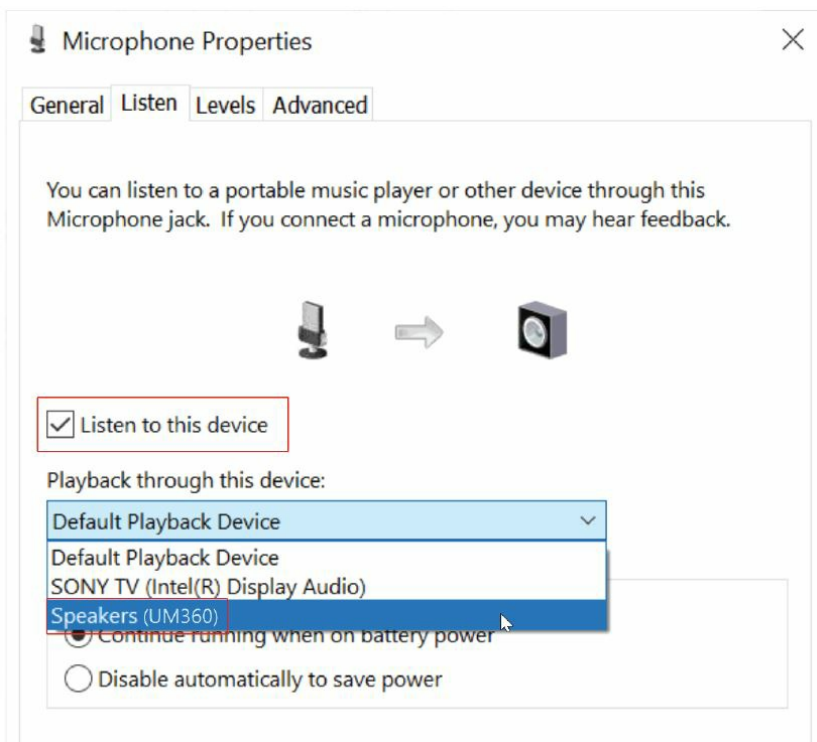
Microphone Properties

General Listen Levels Advanced

You can listen to a portable music player or other device through this Microphone jack. If you connect a microphone, you may hear feedback.

Listen to this device

Playback through this device:

Default Playback Device

Default Playback Device
SONY TV (Intel(R) Display Audio)
Speakers (UM360)

Continue running when on battery power

Disable automatically to save power